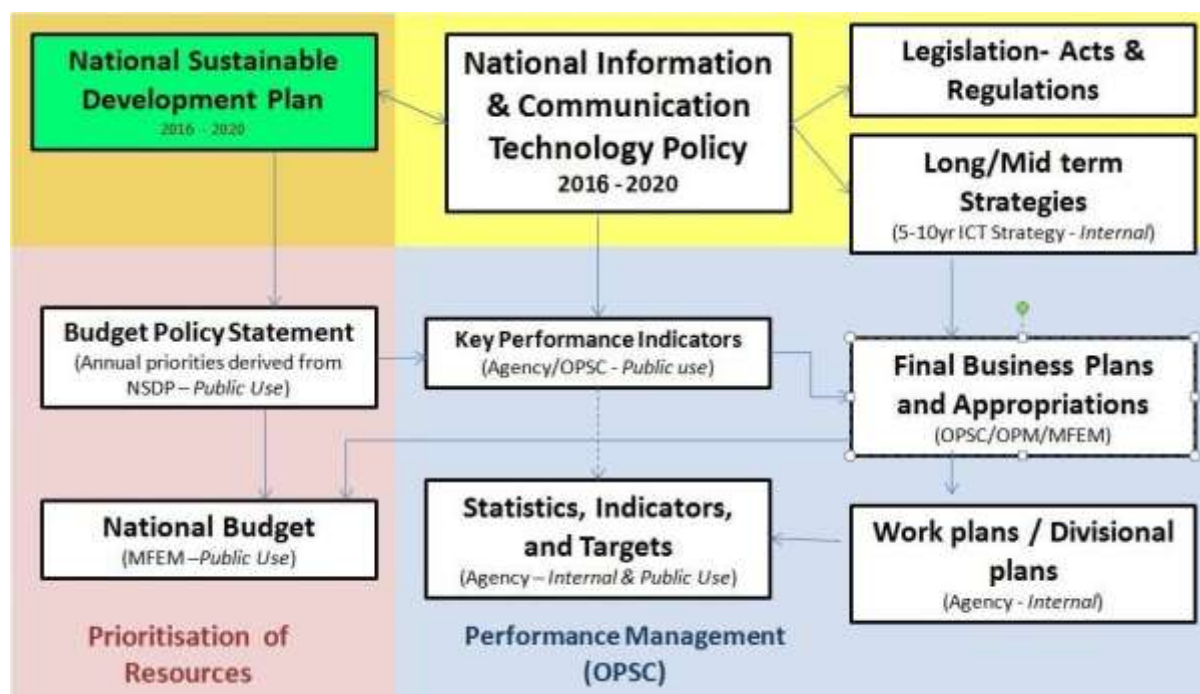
National Sustainable Development Plan
2016 - 2020

National Information & Communication Technology Policy
2016 - 2020

Legislation- Acts & Regulations

Long/Mid term Strategies
(5-10yr ICT Strategy - *Internal*)

Budget Policy Statement
(Annual priorities derived from NSDP – *Public Use*)

Key Performance Indicators
(Agency/OPSC - *Public use*)

Final Business Plans and Appropriations
(OPSC/OPM/MFEM)

National Budget
(MFEM –*Public Use*)

Statistics, Indicators, and Targets
(Agency – *Internal & Public Use*)

Work plans / Divisional plans
(Agency - *Internal*)

Prioritisation of Resources

Performance Management (OPSC)